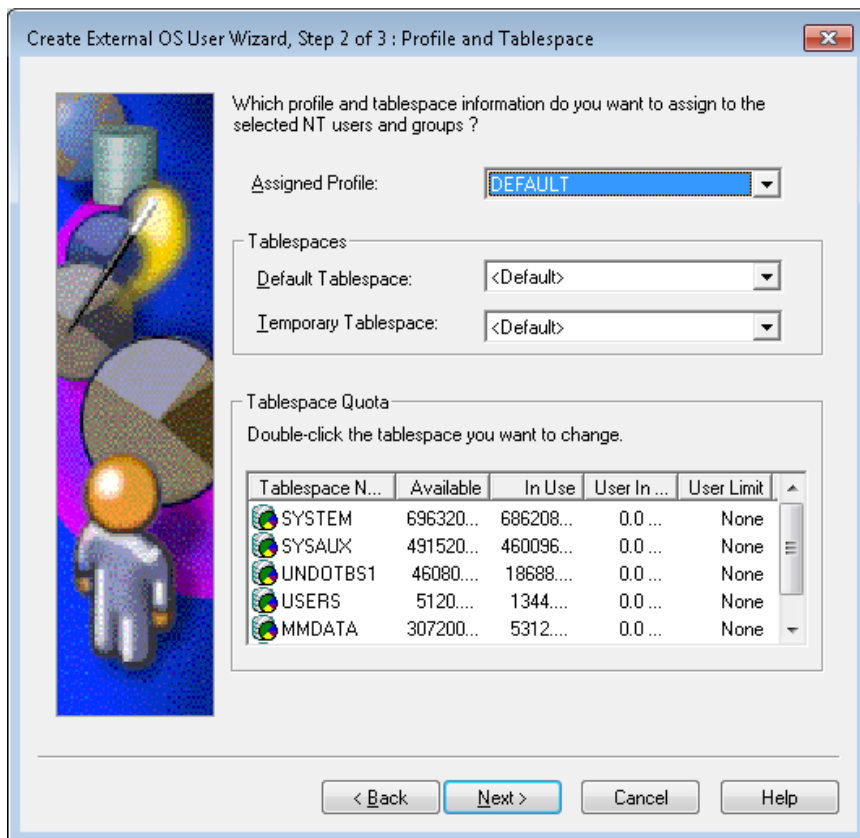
Create External OS User Wizard, Step 2 of 3 : Profile and Tablespace

Which profile and tablespace information do you want to assign to the selected NT users and groups ?

Assigned Profile: DEFAULT

Tablespaces

Default Tablespace: <Default>

Temporary Tablespace: <Default>

Tablespace Quota

Double-click the tablespace you want to change.

| Tablespace N... | Available | In Use | User In ... | User Limit |
|---|---|---|---|---|
| SYSTEM | 696320... | 686208... | 0.0 ... | None |
| SYSAUX | 491520... | 460096... | 0.0 ... | None |
| UNDOTBS1 | 46080.... | 18688.... | 0.0 ... | None |
| USERS | 5120.... | 1344.... | 0.0 ... | None |
| MMDATA | 307200... | 5312.... | 0.0 ... | None |

< Back   Next >   Cancel   Help